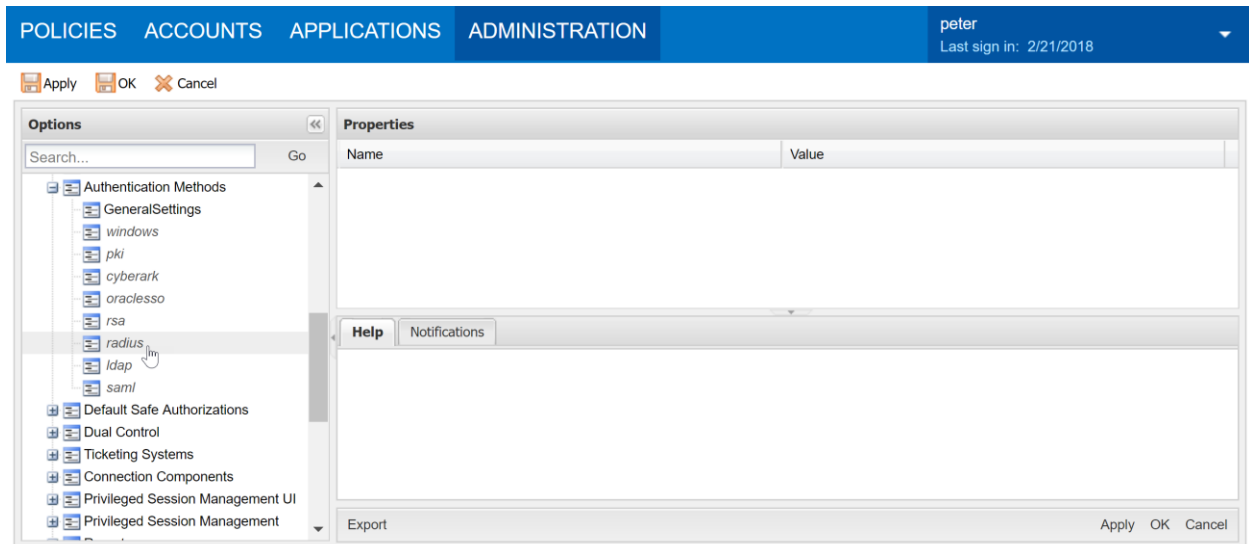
POLICIES ACCOUNTS APPLICATIONS ADMINISTRATION

peter
Last sign in: 2/21/2018

Apply OK Cancel

Options

Search... Go

Authentication Methods
GeneralSettings
windows
pki
cyberark
oraclesso
rsa
radius
ldap
saml
Default Safe Authorizations
Dual Control
Ticketing Systems
Connection Components
Privileged Session Management UI
Privileged Session Management

Properties

| Name | Value |
|---|---|

Help Notifications

Export

Apply OK Cancel